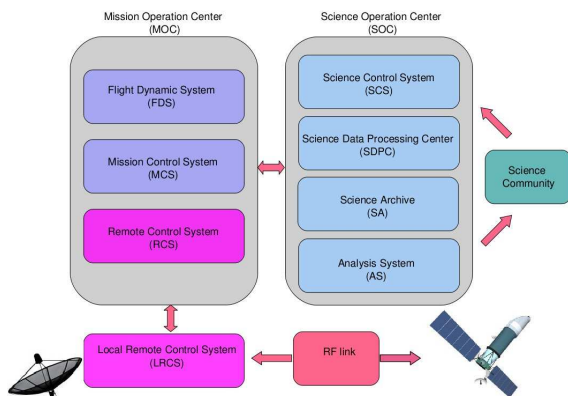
Mission Operation Center
(MOC)

Flight Dynamic System
(FDS)

Mission Control System
(MCS)

Remote Control System
(RCS)

Science Operation Center
(SOC)

Science Control System
(SCS)

Science Data Processing Center
(SDPC)

Science Archive
(SA)

Analysis System
(AS)

Science Community

Local Remote Control System
(LRCS)

RF link